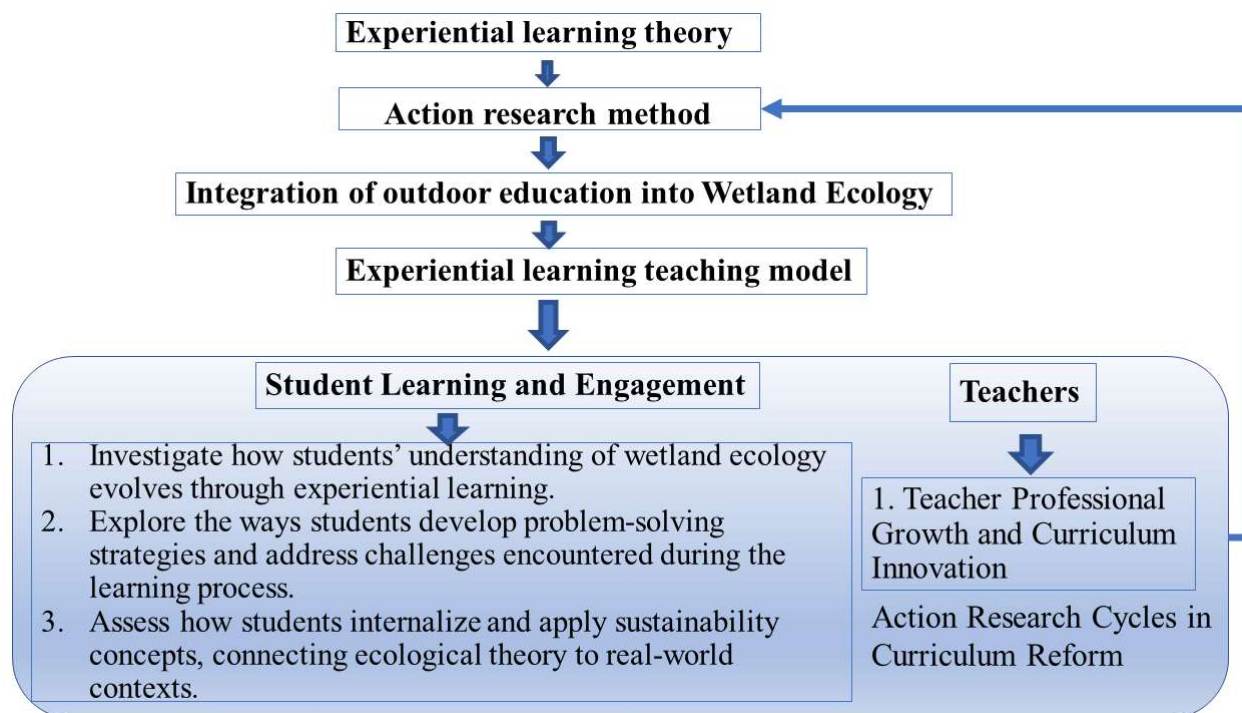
Experiential learning theory

Action research method

Integration of outdoor education into Wetland Ecology

Experiential learning teaching model

Student Learning and Engagement

1. Investigate how students' understanding of wetland ecology evolves through experiential learning.
2. Explore the ways students develop problem-solving strategies and address challenges encountered during the learning process.
3. Assess how students internalize and apply sustainability concepts, connecting ecological theory to real-world contexts.

Teachers

1. Teacher Professional Growth and Curriculum Innovation

Action Research Cycles in Curriculum Reform